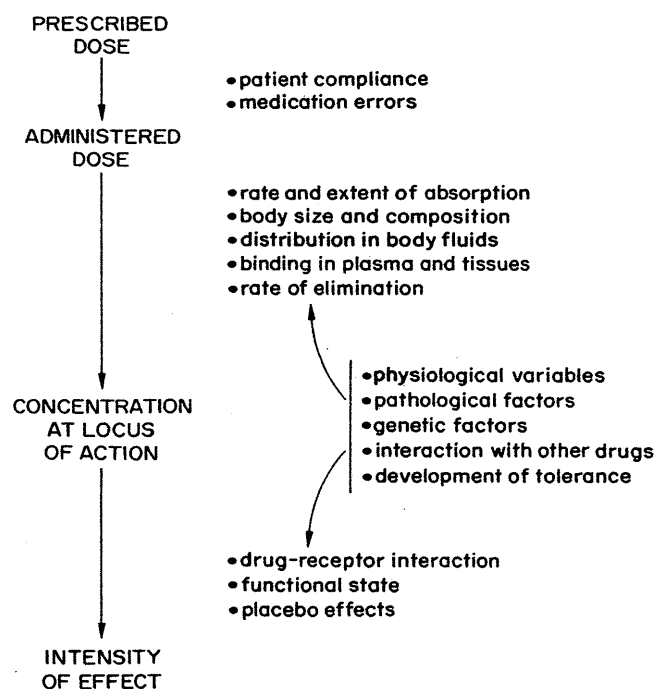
PRESCRIBED DOSE

• patient compliance
• medication errors

ADMINISTERED DOSE

• rate and extent of absorption
• body size and composition
• distribution in body fluids
• binding in plasma and tissues
• rate of elimination

• physiological variables
• pathological factors
• genetic factors
• interaction with other drugs
• development of tolerance

CONCENTRATION AT LOCUS OF ACTION

• drug-receptor interaction
• functional state
• placebo effects

INTENSITY OF EFFECT